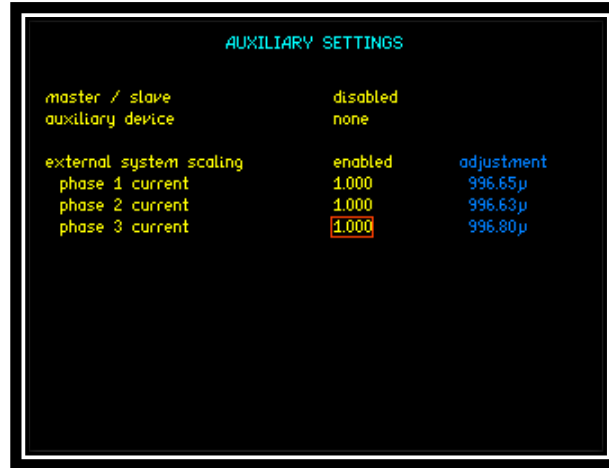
AUXILIARY SETTINGS

master / slave disabled
auxiliary device none

| external system scaling | enabled | adjustment |
|---|---|---|
| phase 1 current | 1.000 | 996.65µ |
| phase 2 current | 1.000 | 996.63µ |
| phase 3 current | 1.000 | 996.80µ |